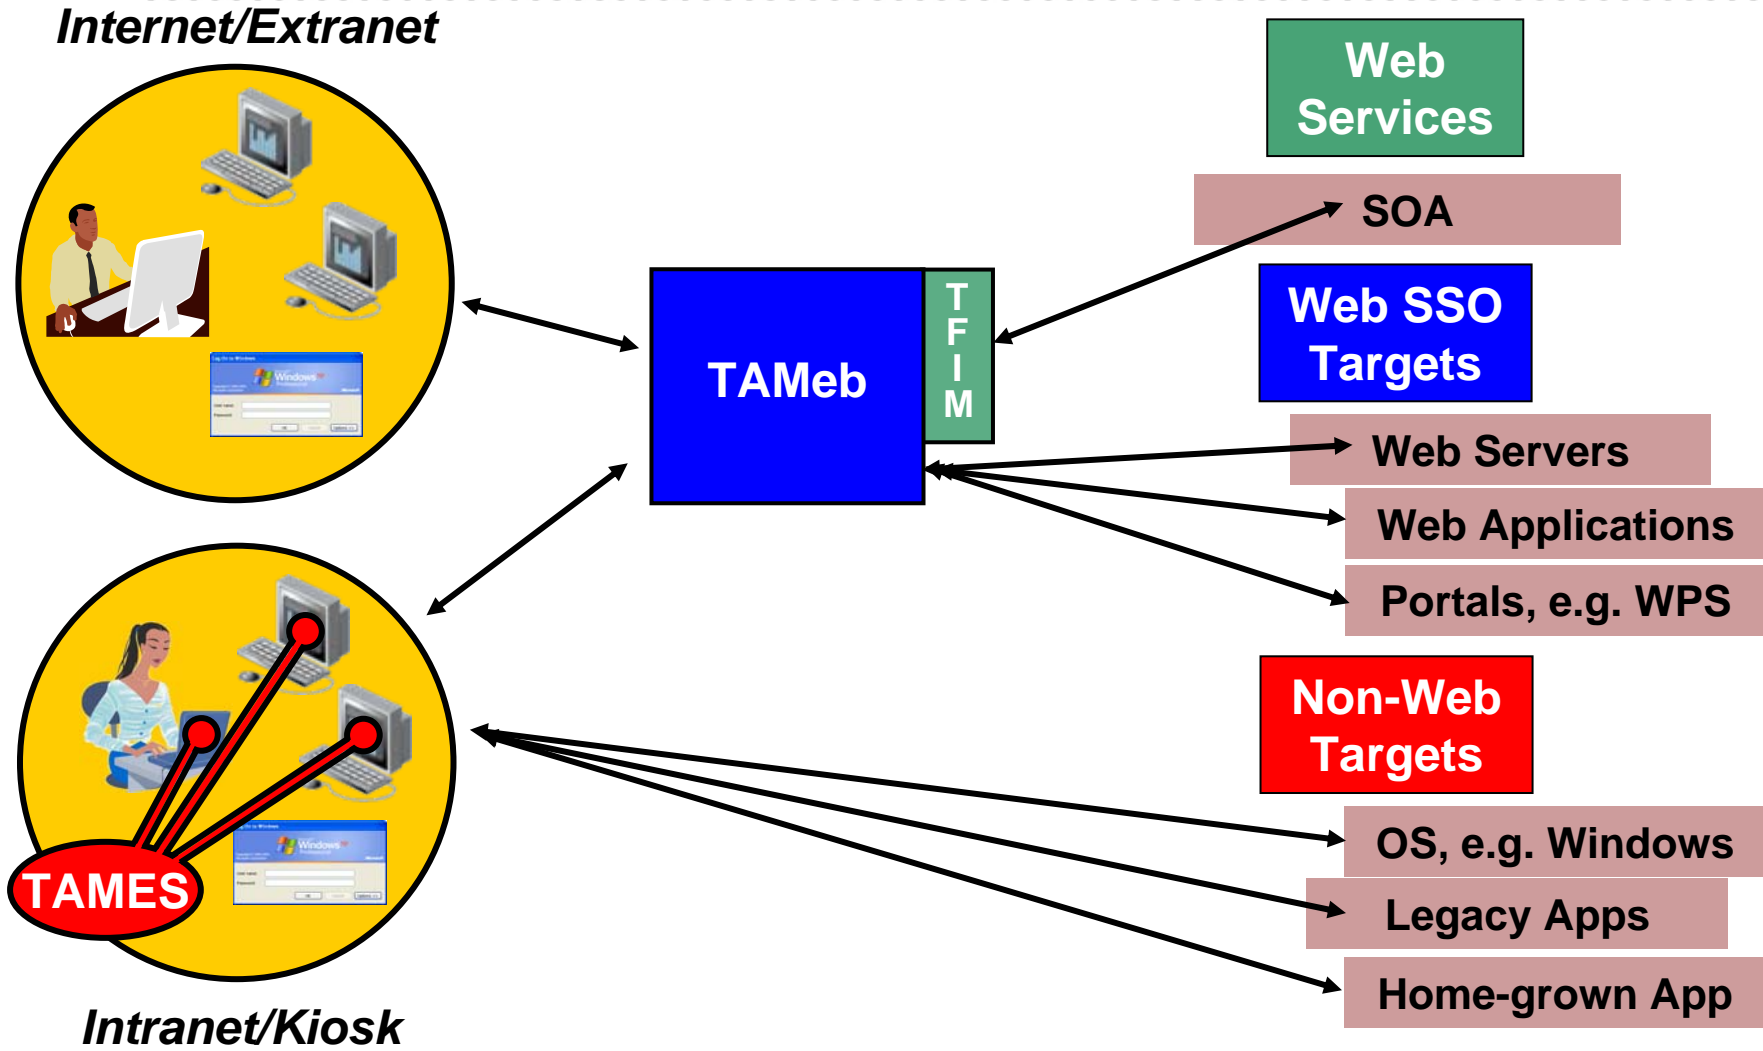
Internet/Extranet

Web Services

SOA

TAMeb

T F I M

Web SSO Targets

Web Servers

Web Applications

Portals, e.g. WPS

Non-Web Targets

TAMES

OS, e.g. Windows

Legacy Apps

Home-grown App

Intranet/Kiosk